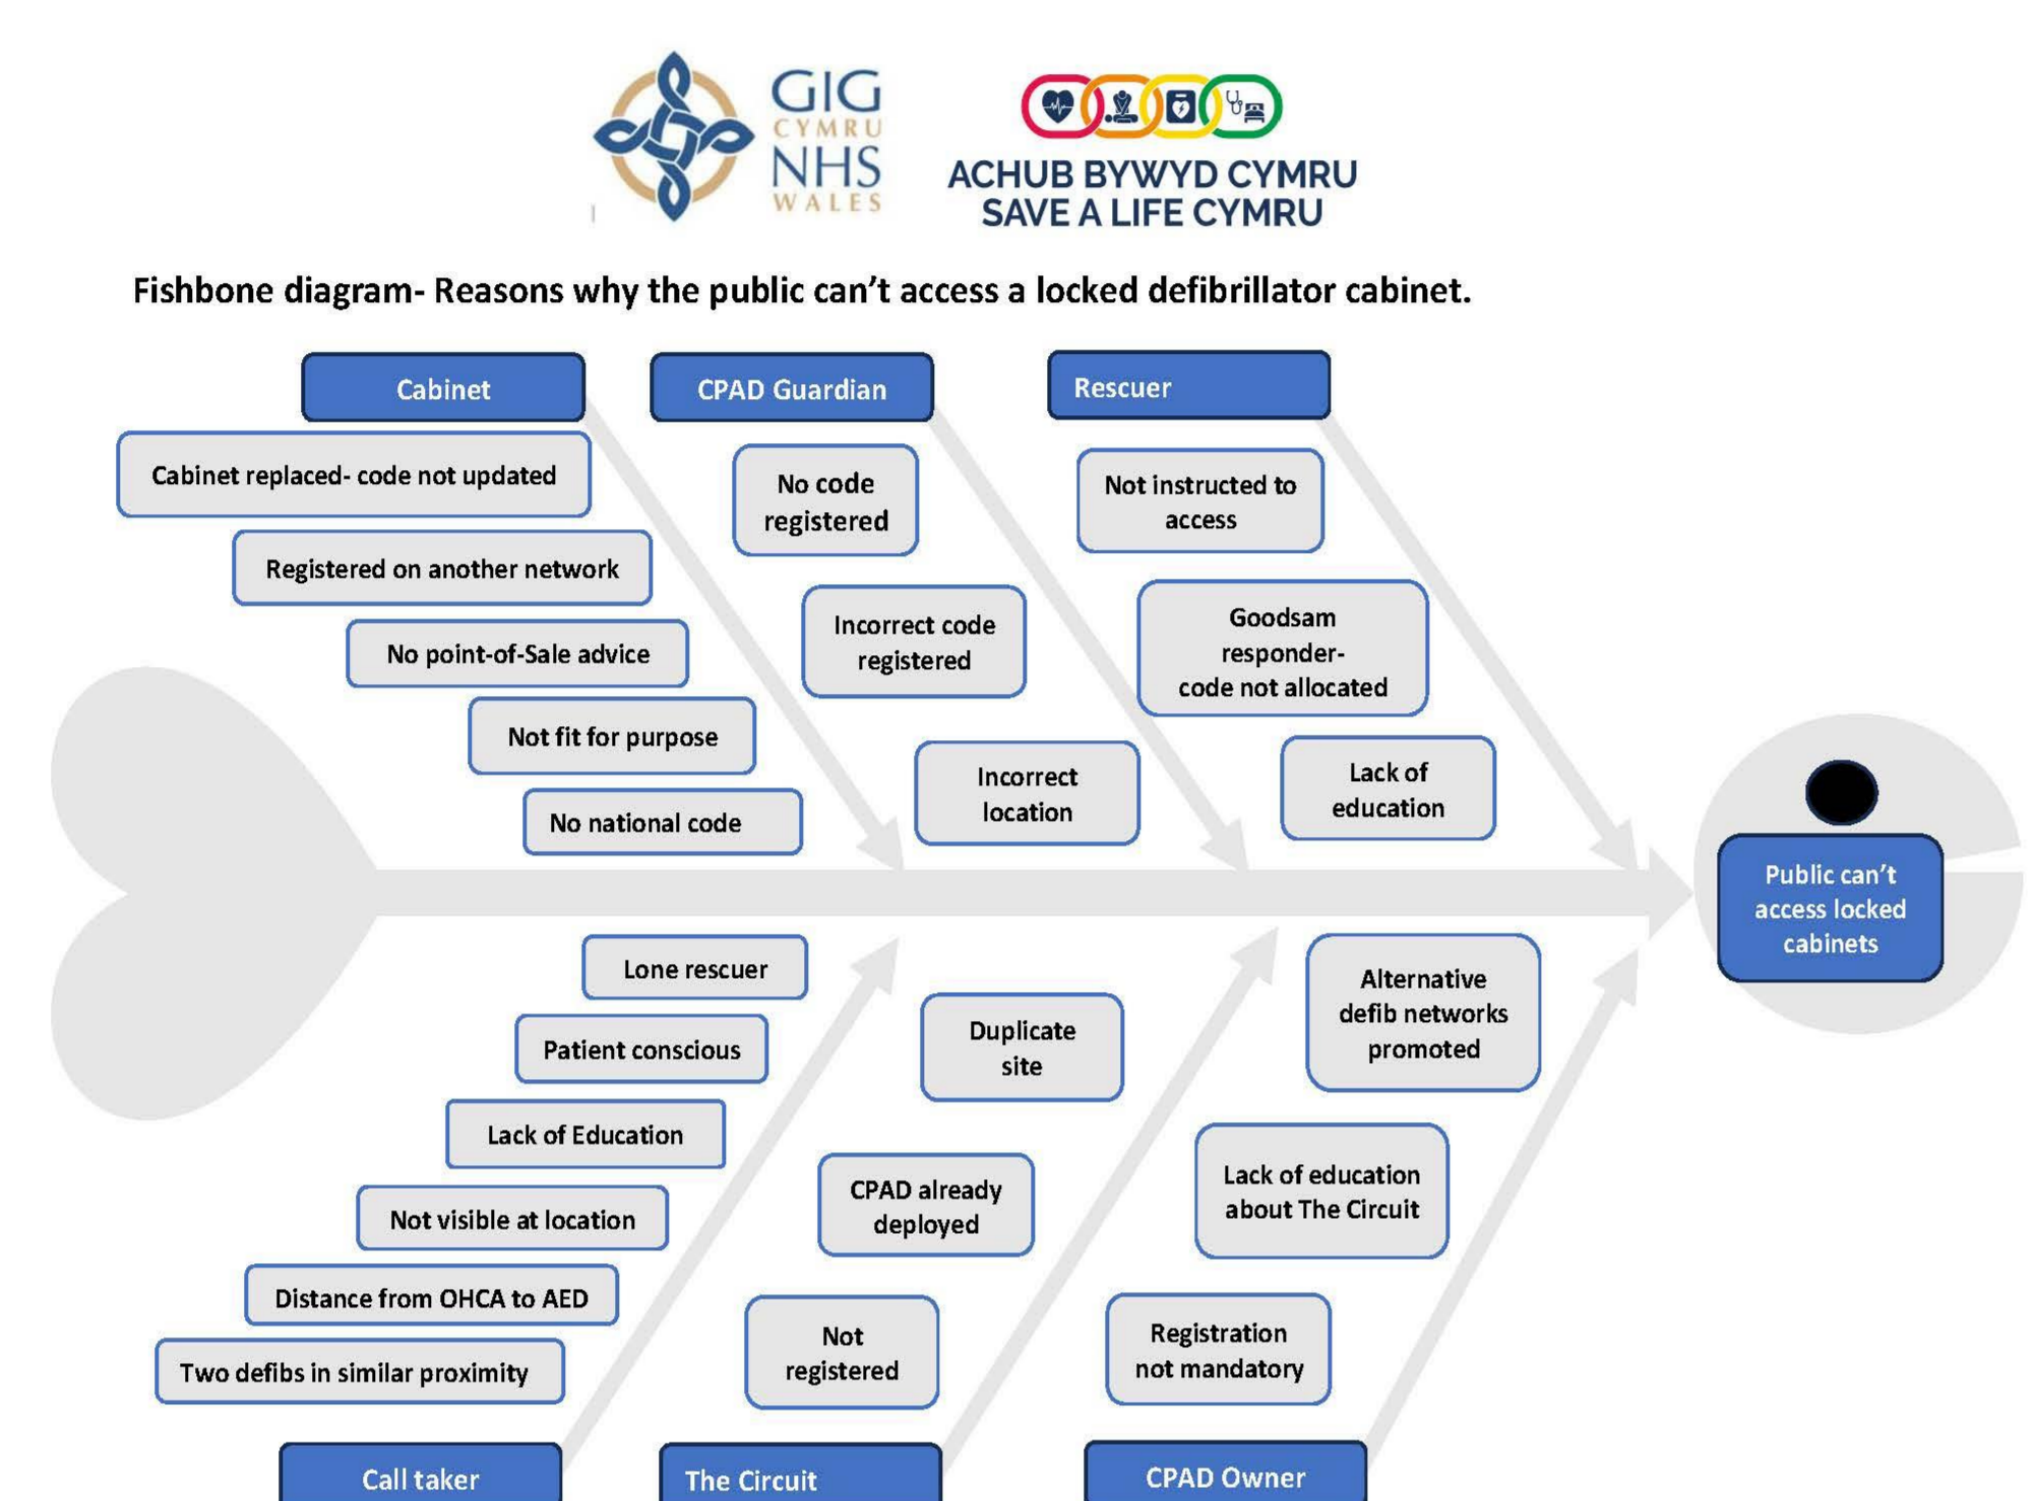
GIG CYMRU NHS WALES

ACHUB BYWYD CYMRU
SAVE A LIFE CYMRU

Fishbone diagram- Reasons why the public can't access a locked defibrillator cabinet.

Cabinet

Cabinet replaced- code not updated

Registered on another network

No point-of-Sale advice

Not fit for purpose

No national code

CPAD Guardian

No code registered

Incorrect code registered

Incorrect location

Rescuer

Not instructed to access

Goodsam responder- code not allocated

Lack of education

Public can't access locked cabinets

Lone rescuer

Patient conscious

Lack of Education

Not visible at location

Distance from OHCA to AED

Two defibs in similar proximity

Call taker

Duplicate site

CPAD already deployed

Not registered

The Circuit

Alternative defib networks promoted

Lack of education about The Circuit

Registration not mandatory

CPAD Owner